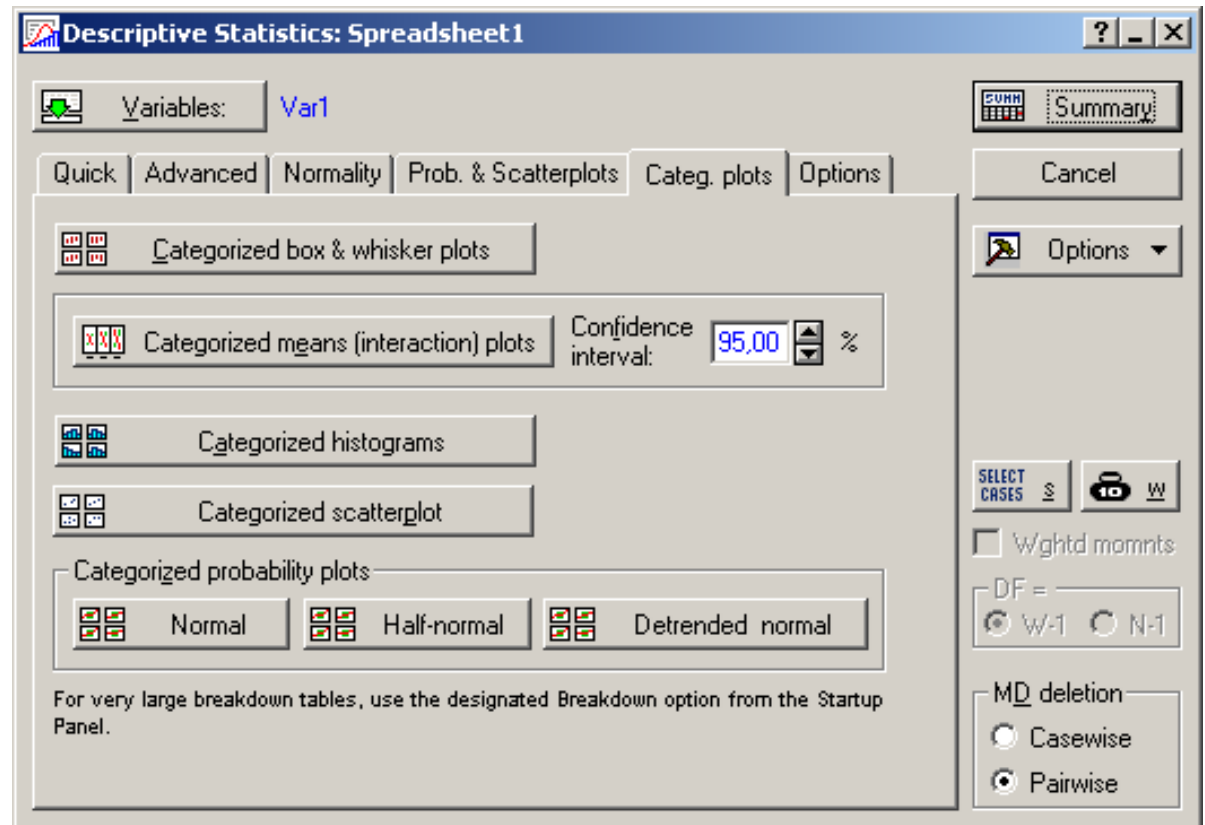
Descriptive Statistics: Spreadsheet1

? _ X

Variables: Var1

SUMM Summary

Cancel

Options

Quick | Advanced | Normality | Prob. & Scatterplots | Categ. plots | Options

Categorized box & whisker plots

Categorized means (interaction) plots

Confidence interval: 95,00 %

Categorized histograms

Categorized scatterplot

Categorized probability plots

Normal

Half-normal

Detrended normal

For very large breakdown tables, use the designated Breakdown option from the Startup Panel.

SELECT CASES S

W

Wghtd momnts

DF =

W-1 N-1

MD deletion

Casewise

Pairwise